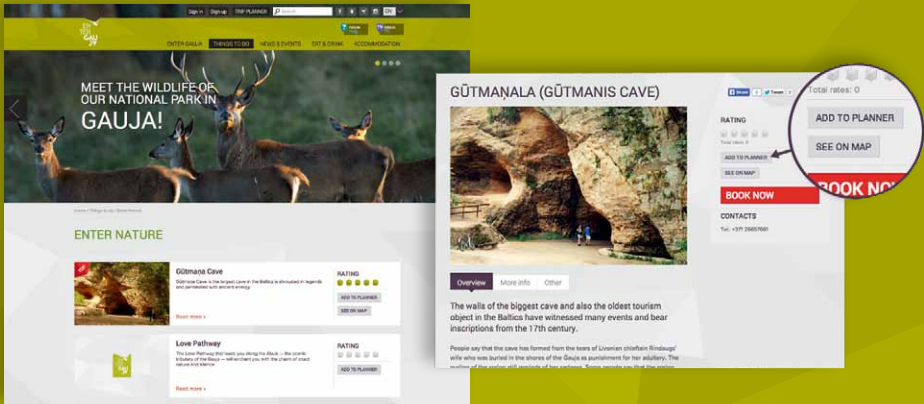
Sign in Sign up TRIP PLANNER Search EN

ENTER GAUJA THINGS TO DO NEWS & EVENTS EAT & DRINK ACCOMMODATION

MEET THE WILDLIFE OF OUR NATIONAL PARK IN GAUJA!

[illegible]

ENTER NATURE

Gūtmaņa Cave

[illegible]

Read more »

RATING

ADD TO PLANNER

SEE ON MAP

Love Pathway

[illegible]

Read more »

RATING

ADD TO PLANNER

GŪTMAŅALA (GŪTMANIS CAVE)

Share Tweet

RATING

Total rates: 0

ADD TO PLANNER

SEE ON MAP

BOOK NOW

CONTACTS

Tel: +371 29657661

Total rates: 0

ADD TO PLANNER

SEE ON MAP

BOOK NO

Overview More info Other

The walls of the biggest cave and also the oldest tourism object in the Baltics have witnessed many events and bear inscriptions from the 17th century.

People say that the cave has formed from the tears of Livonian chieftain Rindaugs' wife who was buried in the shores of the Gauja as punishment for her adultery. The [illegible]